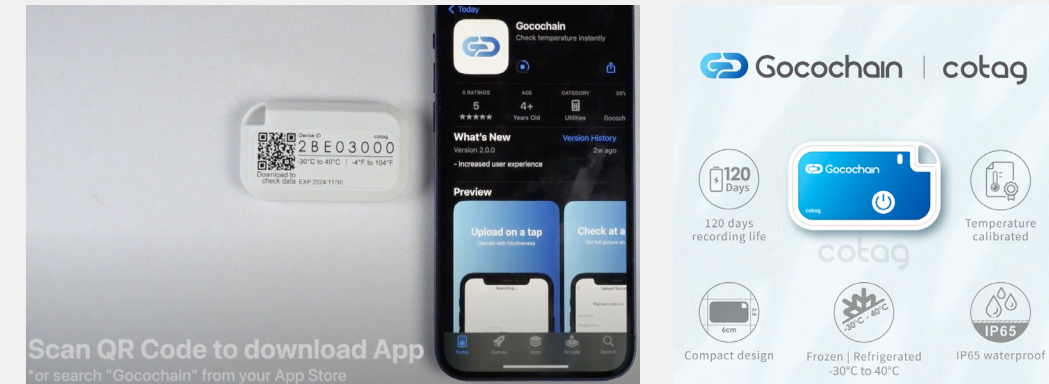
Device ID
cotag
2BE03000
-30°C to 40°C | -4°F to 104°F
Download to check data
EXP 2024/11/30

< Today
Gocochain
Check temperature instantly

5 RATINGS
5
★★★★★
AGE
4+
Years Old
CATEGORY
Utilities
DEV
Gococh

What's New
Version History
Version 2.0.0
2w ago
- Increased user experience

Preview
Upload on a tap
Operate with intuitiveness
Check at a
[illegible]

Searching...

Today Games Apps Arcade Search

Scan QR Code to download App
*or search "Gocochain" from your App Store

Gocochain | cotag

120 Days
120 days recording life

Gocochain
cotag

cotag

Temperature calibrated

6cm
Compact design

-30°C ~ 40°C
Frozen | Refrigerated
-30°C to 40°C

IP65
IP65 waterproof